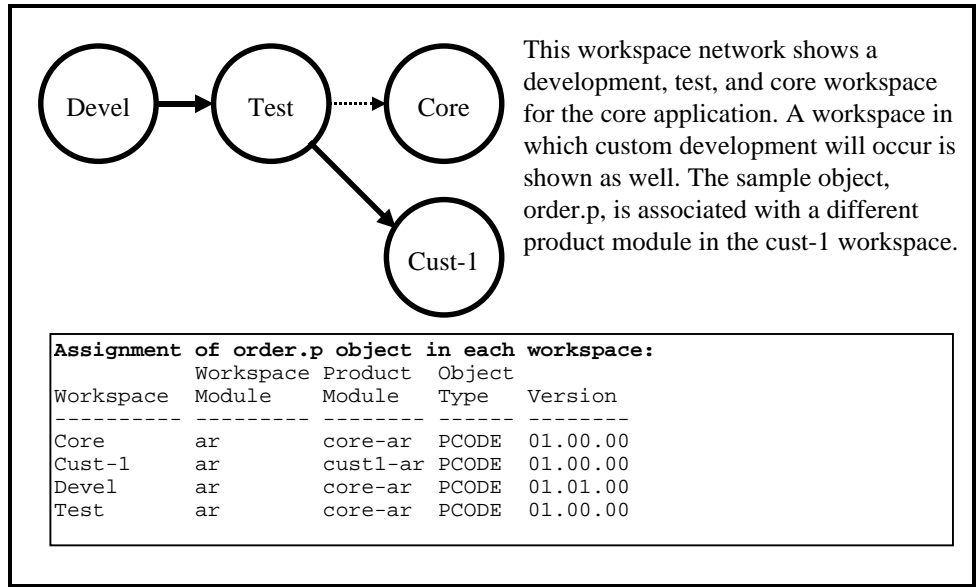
Devel

Test

Core

Cust-1

This workspace network shows a development, test, and core workspace for the core application. A workspace in which custom development will occur is shown as well. The sample object, order.p, is associated with a different product module in the cust-1 workspace.

**Assignment of order.p object in each workspace:**

| Workspace | Workspace Module | Product Module | Object Type | Version |
|---|---|---|---|---|
| Core | ar | core-ar | PCODE | 01.00.00 |
| Cust-1 | ar | cust1-ar | PCODE | 01.00.00 |
| Devel | ar | core-ar | PCODE | 01.01.00 |
| Test | ar | core-ar | PCODE | 01.00.00 |